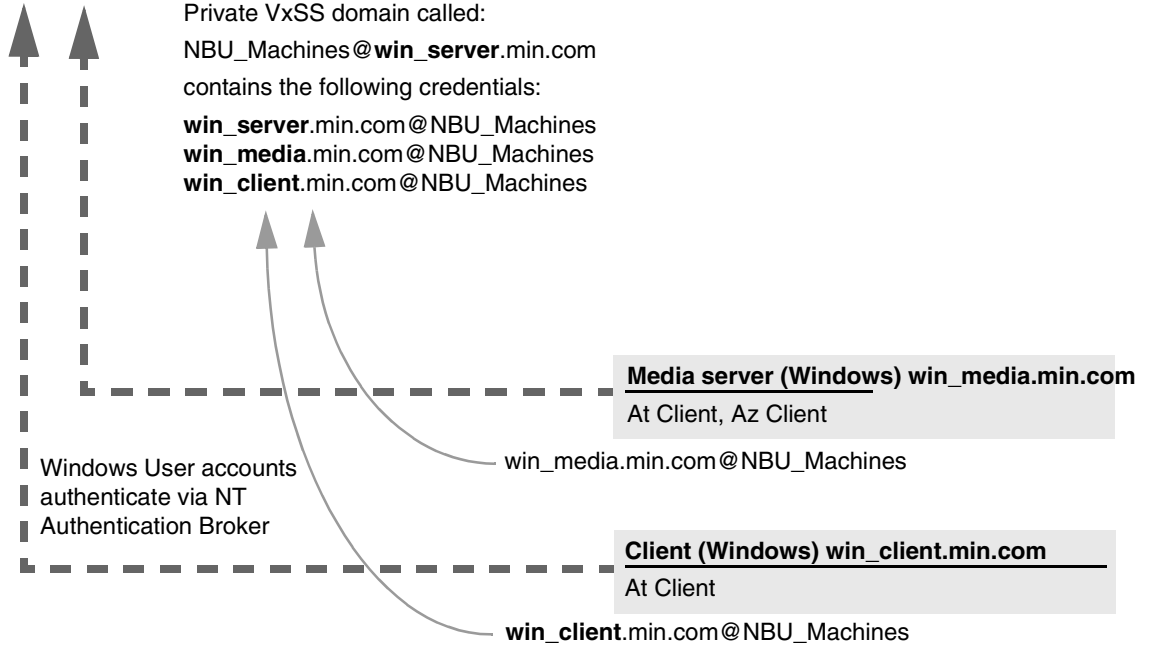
Private VxSS domain called:
NBU_Machines@win_server.min.com
contains the following credentials:

win_server.min.com@NBU_Machines
win_media.min.com@NBU_Machines
win_client.min.com@NBU_Machines

Media server (Windows) win_media.min.com
At Client, Az Client

win_media.min.com@NBU_Machines

Windows User accounts authenticate via NT Authentication Broker

Client (Windows) win_client.min.com
At Client

win_client.min.com@NBU_Machines